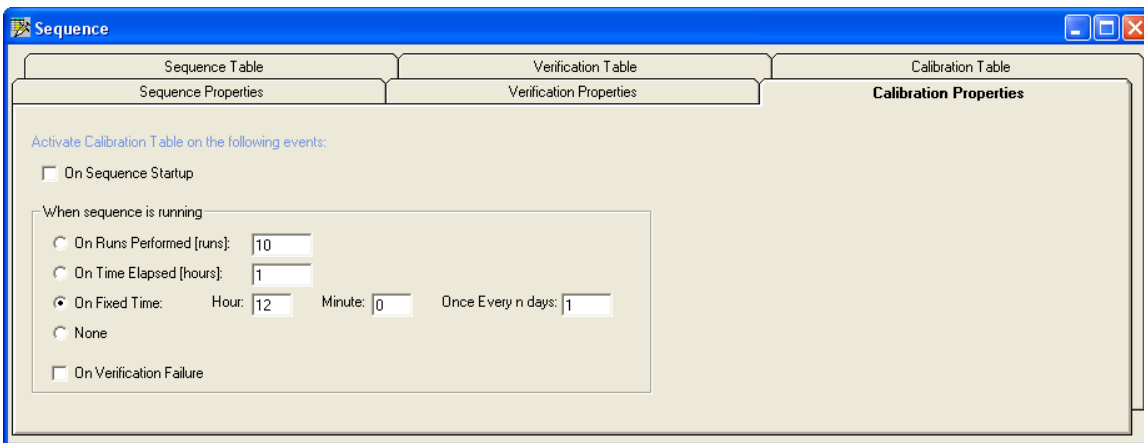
Sequence

Sequence Table | Verification Table | Calibration Table

Sequence Properties | Verification Properties | Calibration Properties

Activate Calibration Table on the following events:

On Sequence Startup

When sequence is running

On Runs Performed [runs]: 10

On Time Elapsed [hours]: 1

On Fixed Time: Hour: 12 Minute: 0 Once Every n days: 1

None

On Verification Failure